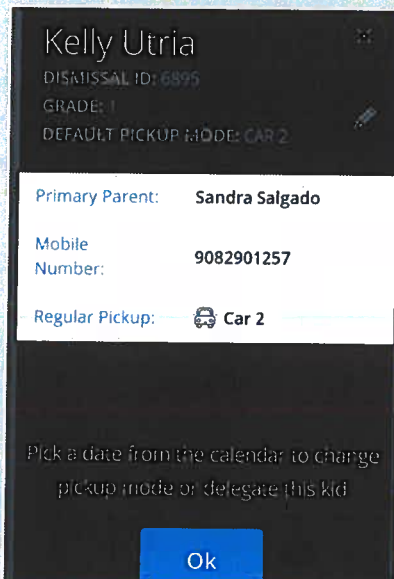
Kelly Utria

DISMISSAL ID: 6895

GRADE: 1

DEFAULT PICKUP MODE: CAR 2

| Primary Parent: | Sandra Salgado |
|---|---|
| Mobile Number: | 9082901257 |
| Regular Pickup: | Car 2 |

Pick a date from the calendar to change pickup mode or delegate this kid

Ok